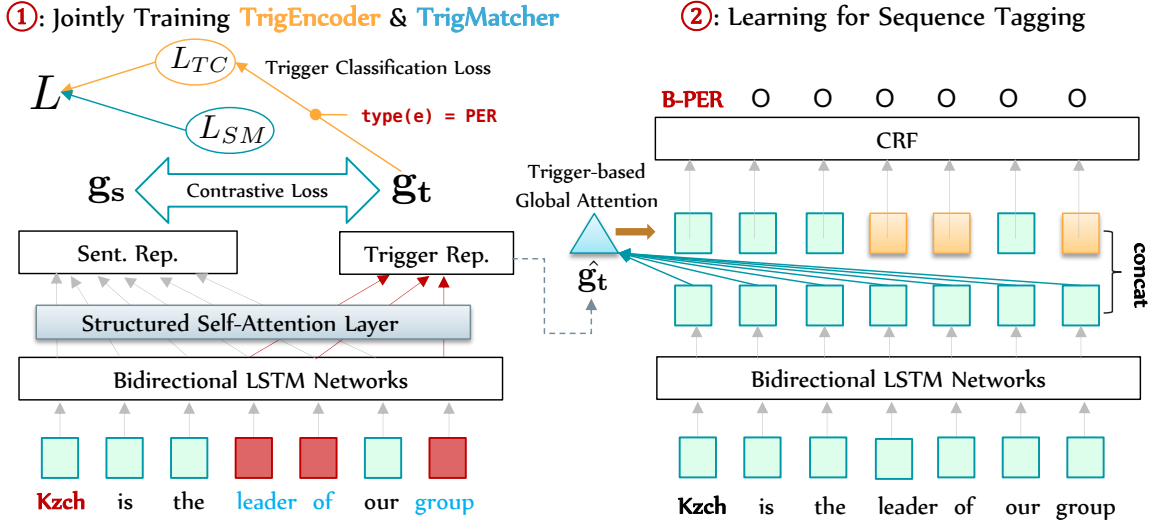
①: Jointly Training TrigEncoder & TrigMatcher

$L$

$L_{TC}$

Trigger Classification Loss

type(e) = PER

$L_{SM}$

$\mathbf{g_s}$

Contrastive Loss

$\mathbf{g_t}$

Sent. Rep.

Trigger Rep.

Structured Self-Attention Layer

Bidirectional LSTM Networks

Kzch is the leader of our group

②: Learning for Sequence Tagging

B-PER O O O O O O

CRF

Trigger-based Global Attention

$\hat{\mathbf{g}}_\mathbf{t}$

concat

Bidirectional LSTM Networks

Kzch is the leader of our group